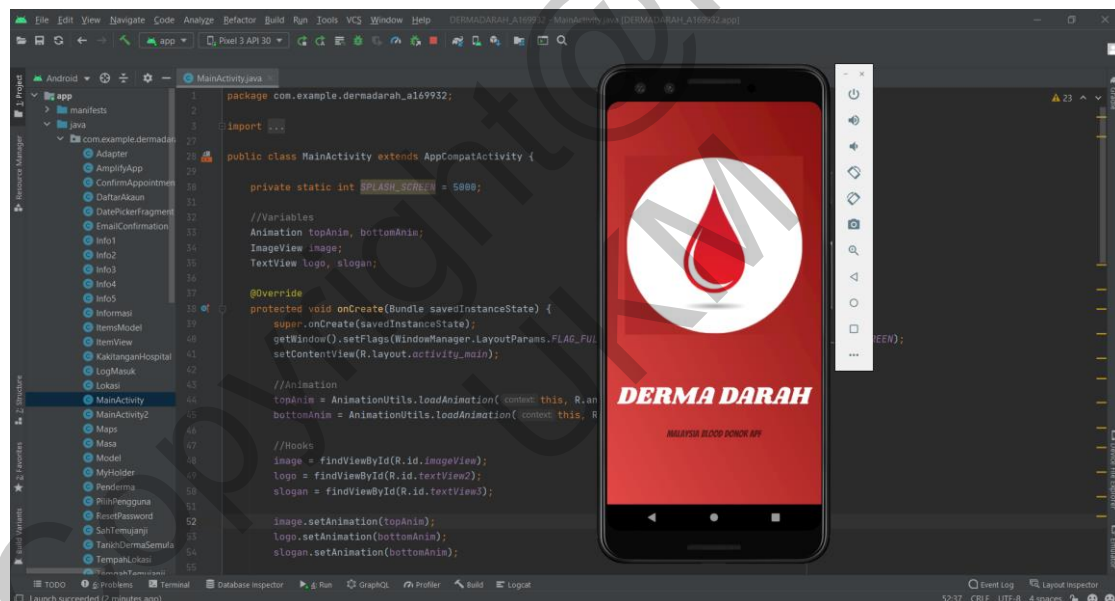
File Edit View Navigate Code Analyze Refactor Build Run Tools VCS Window Help DERMADARAH_A169932 - MainActivity.java [DERMADARAH_A169932.app]

app ▾ Pixel 3 API 30 ▾

Android ▾ MainActivity.java ×

app
manifests
java
com.example.dermadar
Adapter
AmplifyApp
ConfirmAppointmen
DaftarAkaun
DatePickerFragment
EmailConfirmation
Info1
Info2
Info3
Info4
Info5
Informasi
ItemsModel
ItemView
KakitanganHospital
LogMasuk
Lokasi
MainActivity
MainActivity2
Maps
Masa
Model
MyHolder
Penderma
PilihPengguna
ResetPassword
SahTemujanji
TarikhDermaSemula
TempanLokasi

1 package com.example.dermadarah_a169932;
2
3 import ...
27
28 public class MainActivity extends AppCompatActivity {
29
30 private static int SPLASH_SCREEN = 5000;
31
32 //Variables
33 Animation topAnim, bottomAnim;
34 ImageView image;
35 TextView logo, slogan;
36
37 @Override
38 protected void onCreate(Bundle savedInstanceState) {
39 super.onCreate(savedInstanceState);
40 getWindow().setFlags(WindowManager.LayoutParams.FLAG_FUL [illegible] EEN);
41 setContentView(R.layout.activity_main);
42
43 //Animation
44 topAnim = AnimationUtils.loadAnimation( context: this, R.an
45 bottomAnim = AnimationUtils.loadAnimation( context: this, R
46
47 //Hooks
48 image = findViewById(R.id.imageView);
49 logo = findViewById(R.id.textView2);
50 slogan = findViewById(R.id.textView3);
51
52 image.setAnimation(topAnim);
53 logo.setAnimation(bottomAnim);
54 slogan.setAnimation(bottomAnim);
55

▲ 23

DERMA DARAH
MALAYSIA BLOOD DONOR APP

TODO 6: Problems Terminal Database Inspector 4: Run GraphQL Profiler Build Logcat Event Log Layout Inspector
Launch succeeded (2 minutes ago) 52:37 CRLF UTF-8 4 spaces

1: Project Resource Manager Z: Structure 2: Favorites Build Variants Gradle Device File Explorer

Copyright@ UKM